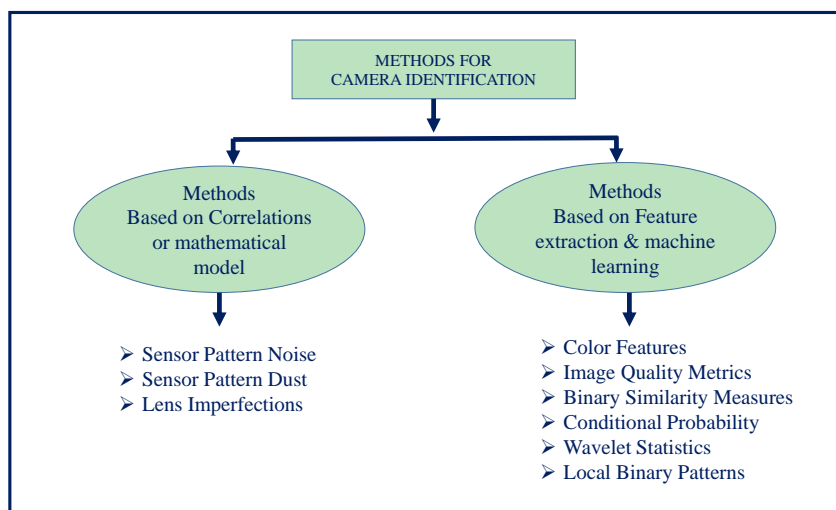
METHODS FOR CAMERA IDENTIFICATION

Methods Based on Correlations or mathematical model

Methods Based on Feature extraction & machine learning

➢ Sensor Pattern Noise
➢ Sensor Pattern Dust
➢ Lens Imperfections

➢ Color Features
➢ Image Quality Metrics
➢ Binary Similarity Measures
➢ Conditional Probability
➢ Wavelet Statistics
➢ Local Binary Patterns